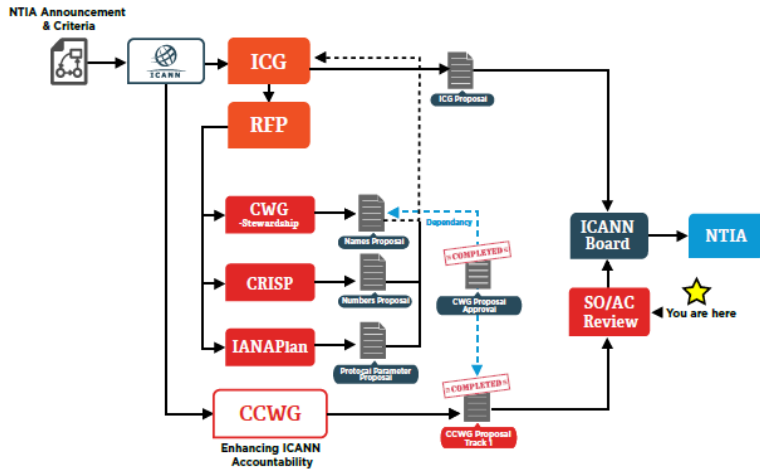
NTIA Announcement & Criteria

ICANN

ICG

ICG Proposal

RFP

CWG -Stewardship

Names Proposal

Dependancy

COMPLETED

CRISP

Numbers Proposal

CWG Proposal Approval

IANAPlan

Protocol Parameter Proposal

COMPLETED

CCWG

Enhancing ICANN Accountability

CCWG Proposal Track 1

ICANN Board

NTIA

SO/AC Review

You are here